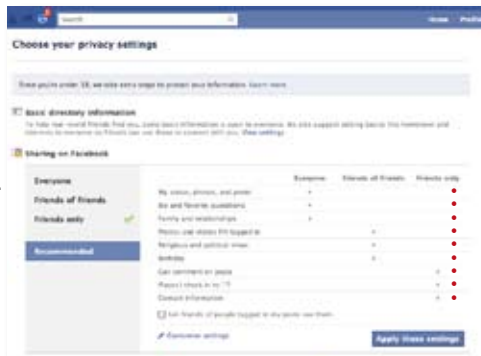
Search

Home Profile

Choose your privacy settings

Since you're under 18, we take extra steps to protect your information. Learn more

Basic directory information

To help real-world friends find you, some basic information is open to everyone. We also suggest setting basics like hometown and interests to everyone so friends can use those to connect with you. View settings

Sharing on Facebook

Everyone

Friends of Friends

Friends only

Recommended

| | Everyone | Friends of Friends | Friends only |
|---|---|---|---|
| My status, photos, and posts | • | | |
| Bio and favorite quotations | • | | |
| Family and relationships | • | | |
| Photos and videos I'm tagged in | | • | |
| Religious and political views | | • | |
| Birthday | | • | |
| Can comment on posts | | | • |
| Places I check in to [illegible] | | | • |
| Contact information | | | • |

Let friends of people tagged in my posts see them.

Customize settings

Apply these settings